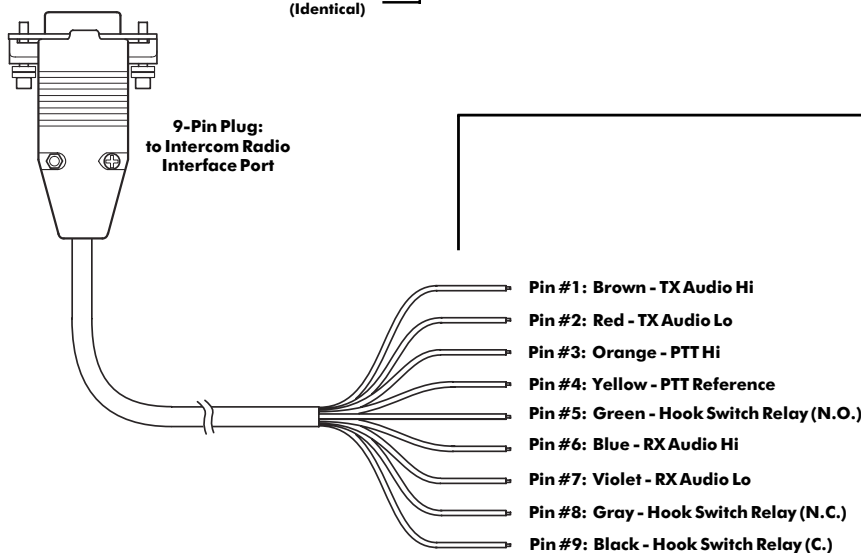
(Identical)

9-Pin Plug: to Intercom Radio Interface Port

Pin #1: Brown - TX Audio Hi
Pin #2: Red - TX Audio Lo
Pin #3: Orange - PTT Hi
Pin #4: Yellow - PTT Reference
Pin #5: Green - Hook Switch Relay (N.O.)
Pin #6: Blue - RX Audio Hi
Pin #7: Violet - RX Audio Lo
Pin #8: Gray - Hook Switch Relay (N.C.)
Pin #9: Black - Hook Switch Relay (C.)